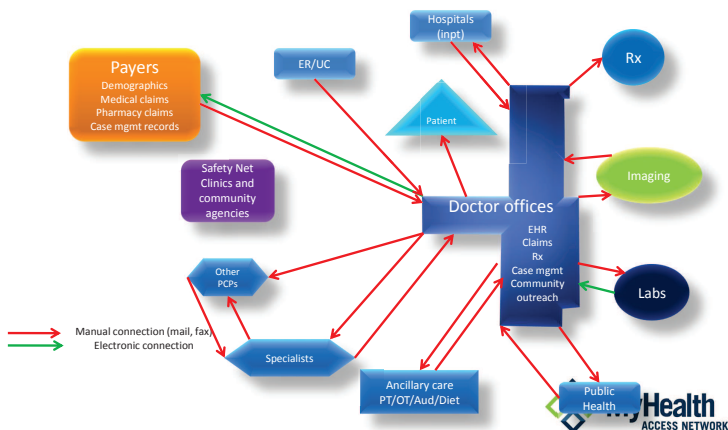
Hospitals (inpt)

Rx

Payers
Demographics
Medical claims
Pharmacy claims
Case mgmt records

ER/UC

Patient

Imaging

Safety Net Clinics and community agencies

Doctor offices

EHR
Claims
Rx
Case mgmt
Community outreach

Other PCPs

Labs

Manual connection (mail, fax)
Electronic connection

Specialists

Ancillary care
PT/OT/Aud/Diet

Public Health

MyHealth
ACCESS NETWORK